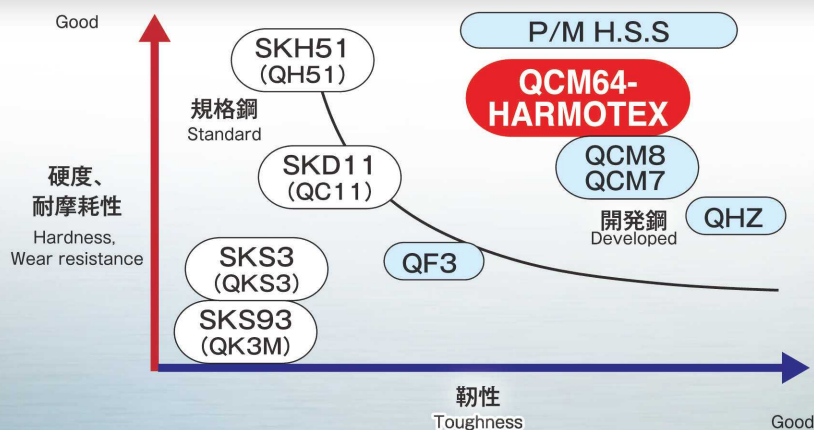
Good

P/M H.S.S

SKH51
(QH51)

QCM64-
HARMOTEX

規格鋼
Standard

SKD11
(QC11)

QCM8
QCM7

硬度、
耐摩耗性
Hardness,
Wear resistance

開発鋼
Developed

QHZ

QF3

SKS3
(QKS3)

SKS93
(QK3M)

靭性
Toughness

Good